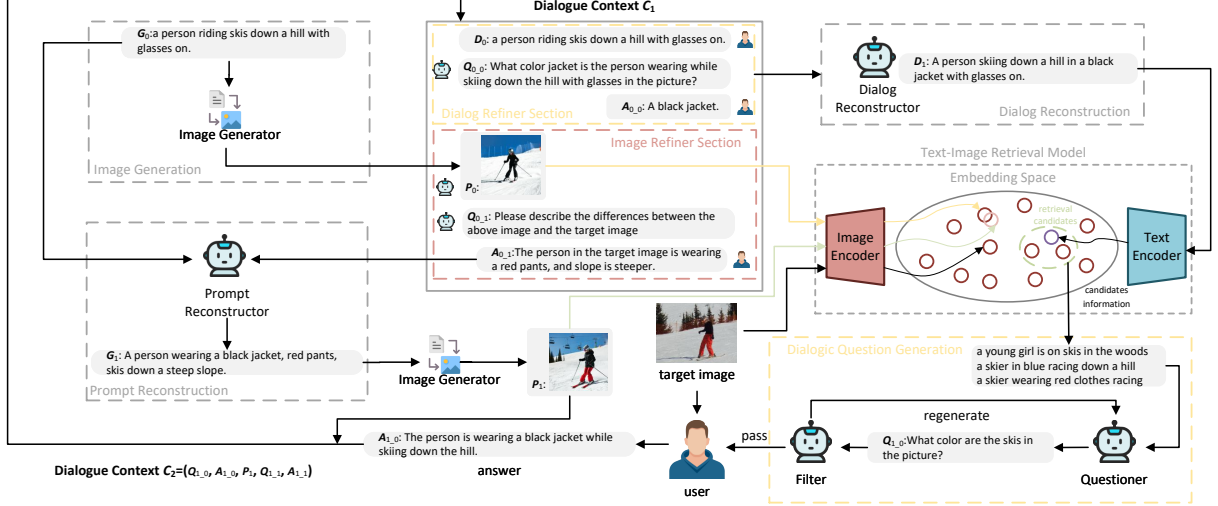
Dialogue Context $C_1$

$G_0$:a person riding skis down a hill with glasses on.

Image Generator

Image Generation

$D_0$: a person riding skis down a hill with glasses on.

$Q_{0\_0}$: What color jacket is the person wearing while skiing down the hill with glasses in the picture?

$A_{0\_0}$: A black jacket.

Dialog Refiner Section

Image Refiner Section

$P_0$:

$Q_{0\_1}$: Please describe the differences between the above image and the target image

$A_{0\_1}$:The person in the target image is wearing a red pants, and slope is steeper.

Dialog Reconstructor

$D_1$: A person skiing down a hill in a black jacket with glasses on.

Dialog Reconstruction

Text-Image Retrieval Model

Embedding Space

retrieval candidates

Image Encoder

Text Encoder

candidates information

Prompt Reconstructor

$G_1$: A person wearing a black jacket, red pants, skis down a steep slope.

Prompt Reconstruction

Image Generator

$P_1$:

target image

Dialogic Question Generation

a young girl is on skis in the woods
a skier in blue racing down a hill
a skier wearing red clothes racing

regenerate

$A_{1\_0}$: The person is wearing a black jacket while skiing down the hill.

answer

pass

$Q_{1\_0}$:What color are the skis in the picture?

Filter

Questioner

user

Dialogue Context $C_2$=($Q_{1\_0}$, $A_{1\_0}$, $P_1$, $Q_{1\_1}$, $A_{1\_1}$)